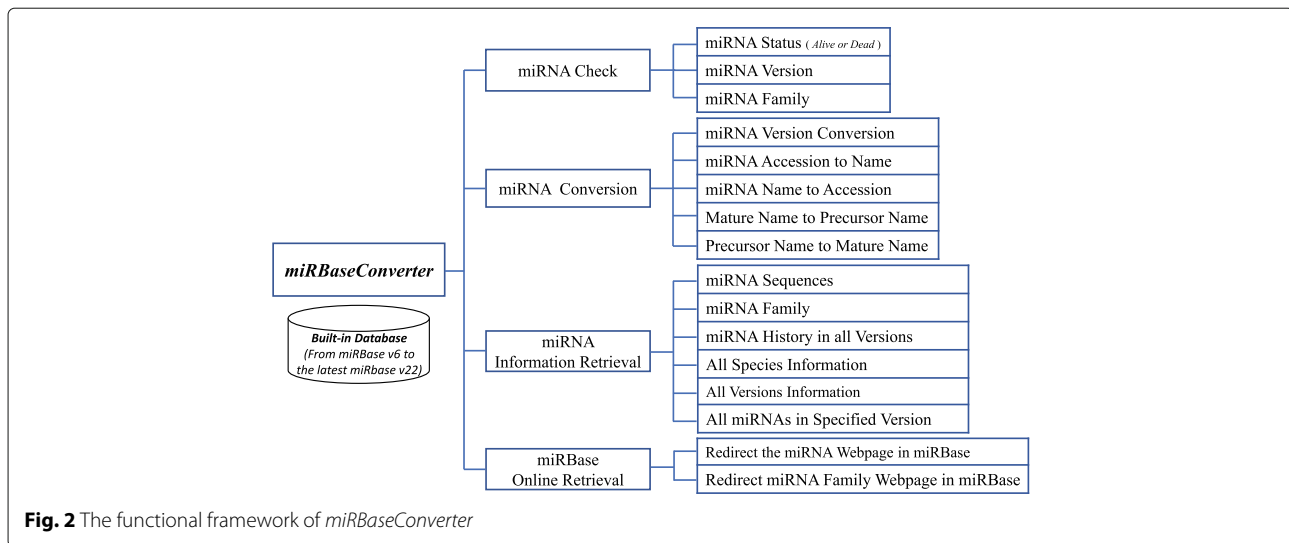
miRBaseConverter

Built-in Database (From miRBase v6 to the latest miRbase v22)

miRNA Check

miRNA Status ( Alive or Dead )
miRNA Version
miRNA Family

miRNA Conversion

miRNA Version Conversion
miRNA Accession to Name
miRNA Name to Accession
Mature Name to Precursor Name
Precursor Name to Mature Name

miRNA Information Retrieval

miRNA Sequences
miRNA Family
miRNA History in all Versions
All Species Information
All Versions Information
All miRNAs in Specified Version

miRBase Online Retrieval

Redirect the miRNA Webpage in miRBase
Redirect miRNA Family Webpage in miRBase

Fig. 2 The functional framework of miRBaseConverter